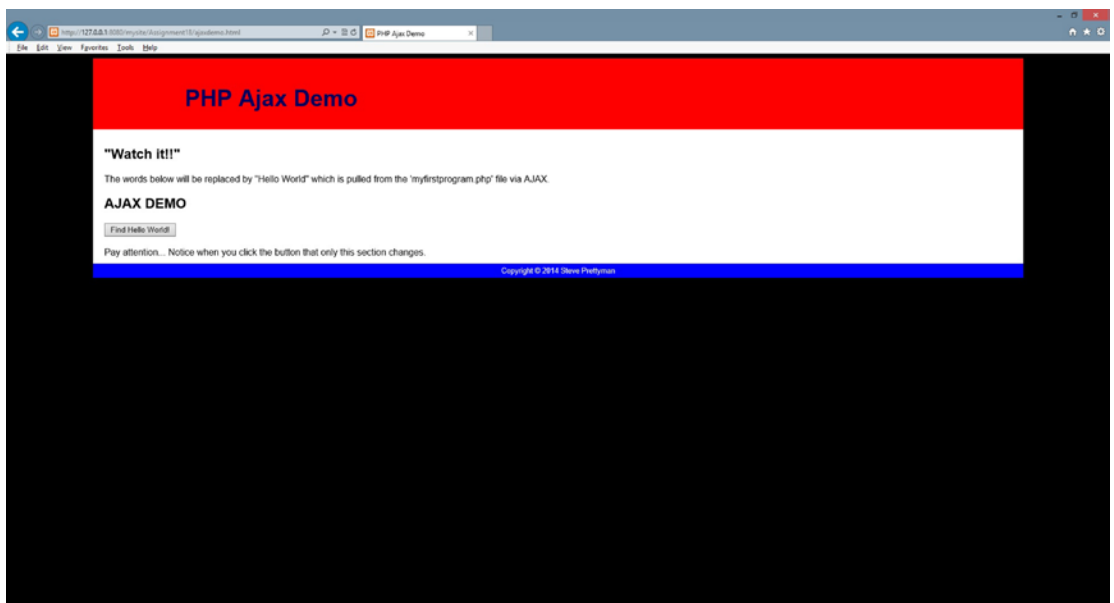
http://127.0.0.1:8080/mysite/Assignment13/ajaxdemo.html
PHP Ajax Demo
File Edit View Favorites Tools Help

PHP Ajax Demo

"Watch it!!"

The words below will be replaced by "Hello World" which is pulled from the 'myfirstprogram.php' file via AJAX.

AJAX DEMO

Find Hello World!

Pay attention... Notice when you click the button that only this section changes.

Copyright © 2014 Steve Prettyman